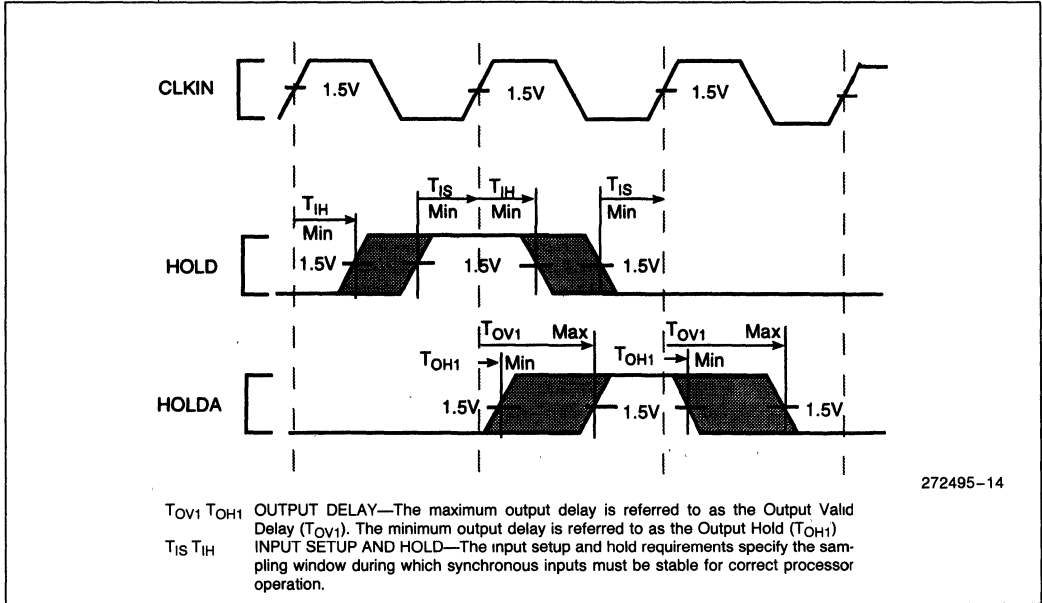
CLKIN

1.5V

1.5V

1.5V

$T_{IH}$ Min

$T_{IS}$ Min

$T_{IH}$ Min

$T_{IS}$ Min

HOLD

1.5V

1.5V

1.5V

$T_{OV1}$ Max

$T_{OV1}$ Max

$T_{OH1}$ Min

$T_{OH1}$ Min

HOLDA

1.5V

1.5V

1.5V

272495–14

$T_{OV1}$ $T_{OH1}$ OUTPUT DELAY—The maximum output delay is referred to as the Output Valid Delay ($T_{OV1}$). The minimum output delay is referred to as the Output Hold ($T_{OH1}$)

$T_{IS}$ $T_{IH}$ INPUT SETUP AND HOLD—The input setup and hold requirements specify the sampling window during which synchronous inputs must be stable for correct processor operation.